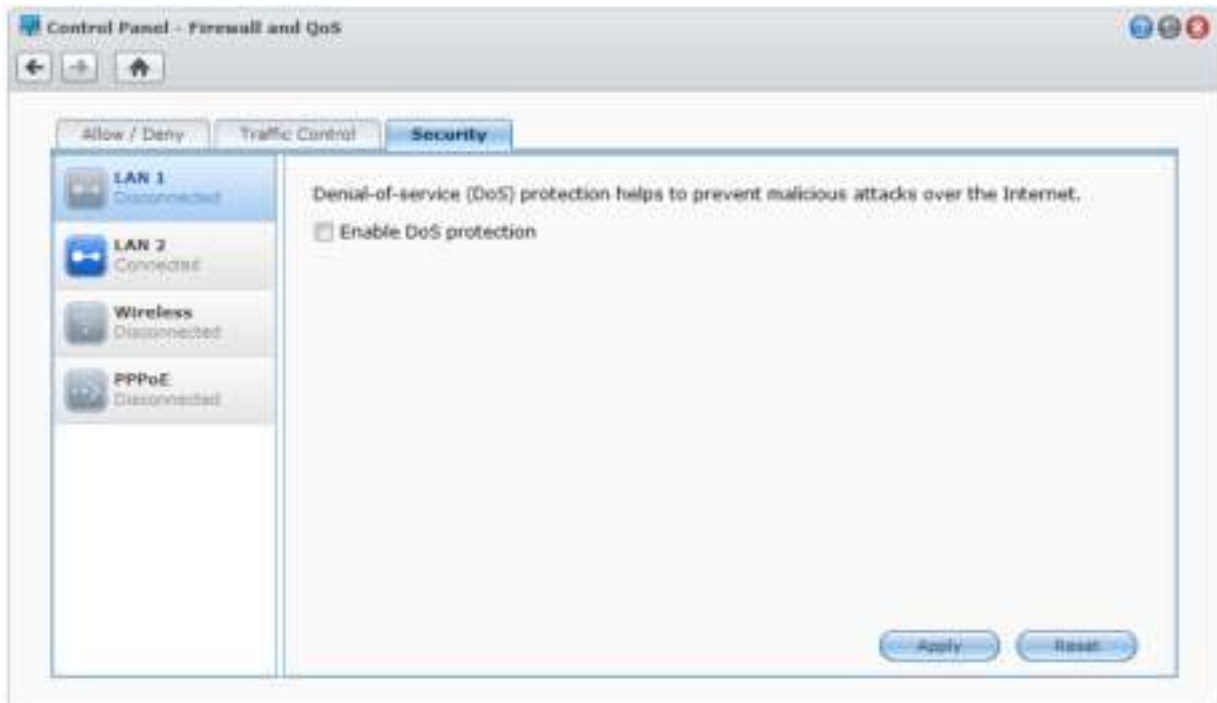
Control Panel - Firewall and QoS

Allow / Deny
Traffic Control
Security

LAN 1
Disconnected
LAN 2
Connected
Wireless
Disconnected
PPPoE
Disconnected

Denial-of-service (DoS) protection helps to prevent malicious attacks over the Internet.

Enable DoS protection

Apply
Reset